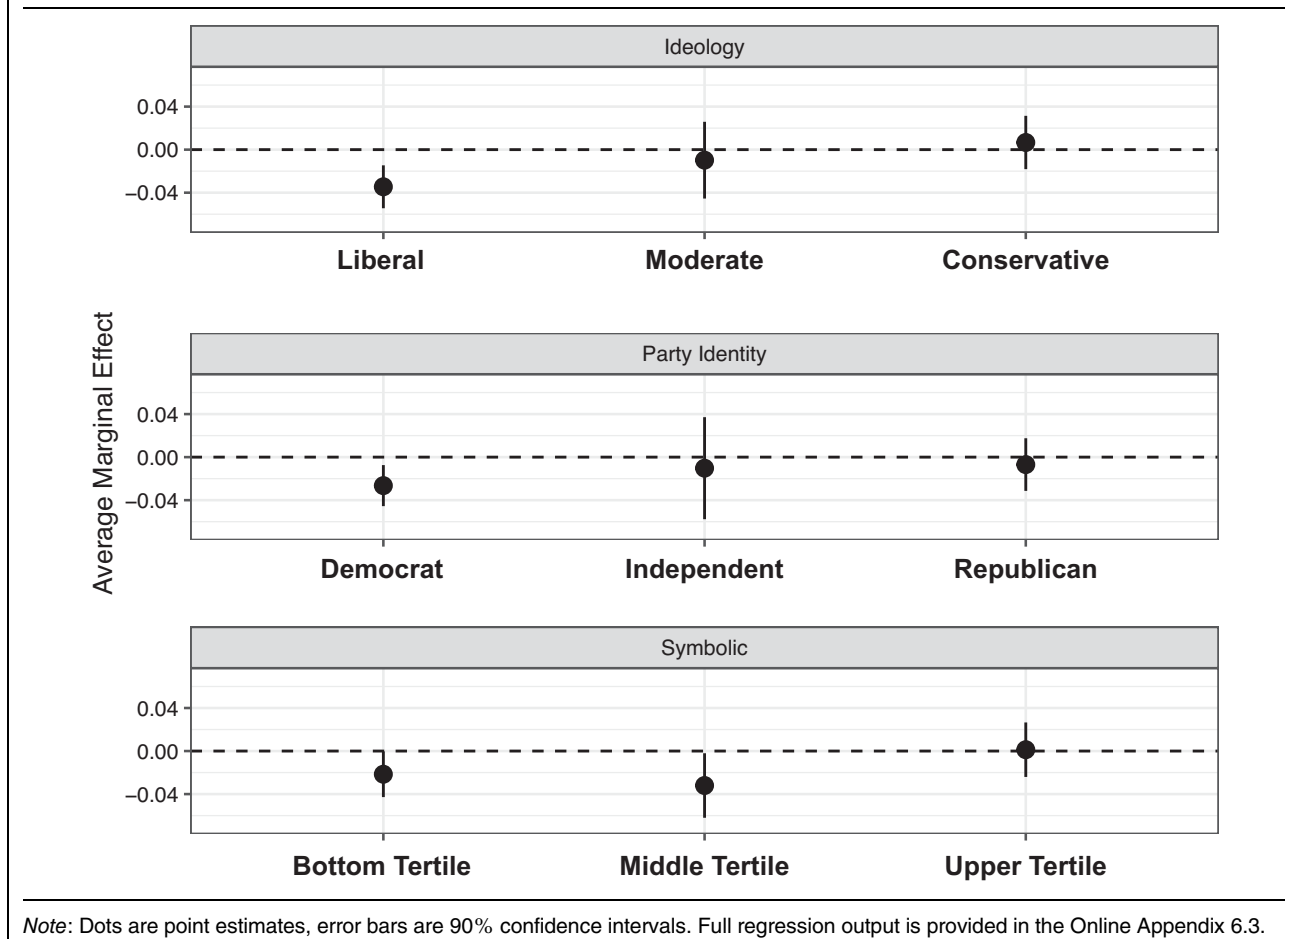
Ideology

0.04
0.00
−0.04

Liberal
Moderate
Conservative

Average Marginal Effect

Party Identity

0.04
0.00
−0.04

Democrat
Independent
Republican

Symbolic

0.04
0.00
−0.04

Bottom Tertile
Middle Tertile
Upper Tertile

*Note*: Dots are point estimates, error bars are 90% confidence intervals. Full regression output is provided in the Online Appendix 6.3.